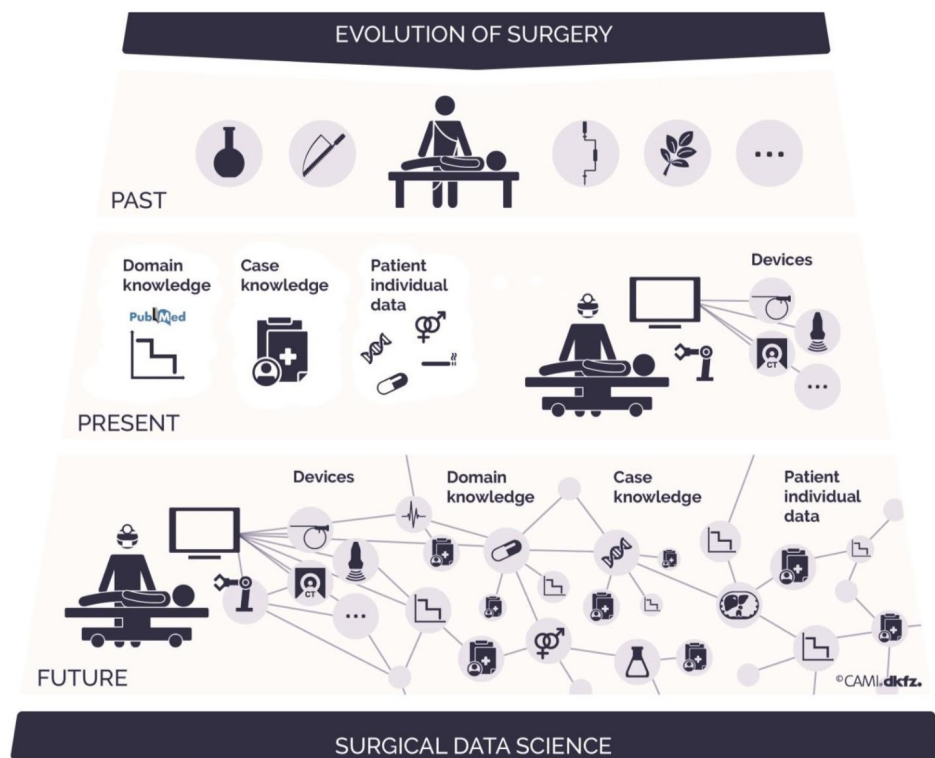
EVOLUTION OF SURGERY

...

PAST

Domain knowledge

PubMed

Case knowledge

Patient individual data

Devices

CT

...

PRESENT

Devices

Domain knowledge

Case knowledge

Patient individual data

CT

...

FUTURE

©CAMI.dkfz.

SURGICAL DATA SCIENCE